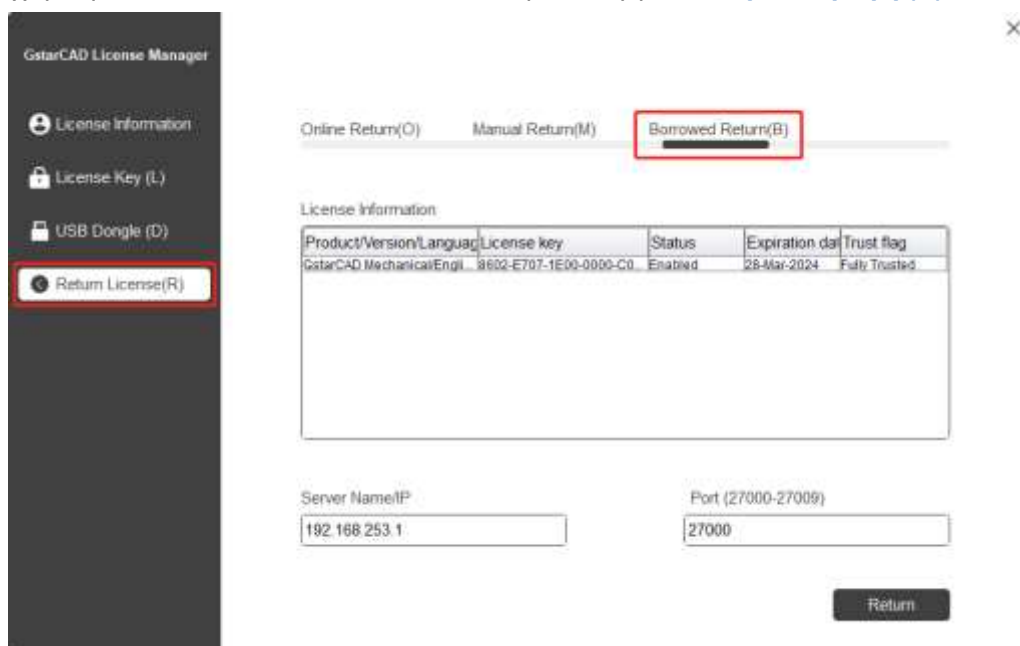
GstarCAD License Manager

License Information

License Key (L)

USB Dongle (D)

Return License(R)

×

Online Return(O) Manual Return(M) Borrowed Return(B)

License Information

| Product/Version/Languag | License key | Status | Expiration dat | Trust flag |
|---|---|---|---|---|
| GstarCAD Mechanical/Engli... | 8602-E707-1E00-0000-C0... | Enabled | 28-Mar-2024 | Fully Trusted |

Server Name/IP
192.168.253.1

Port (27000-27009)
27000

Return